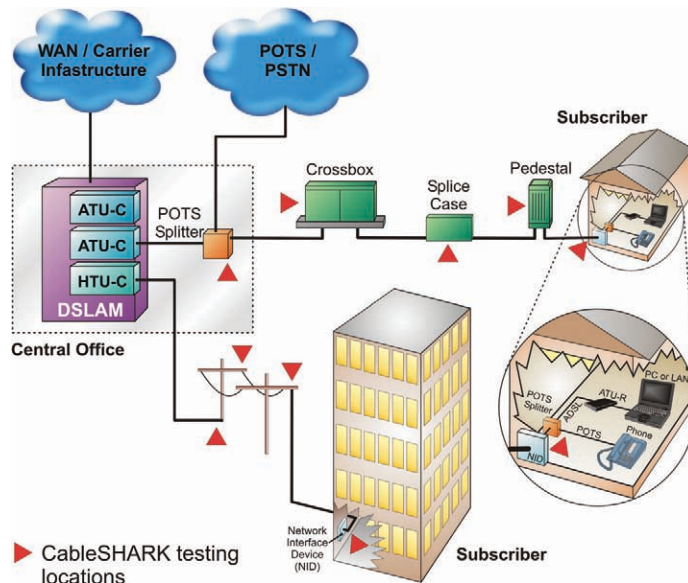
WAN / Carrier Infastructure

POTS / PSTN

Subscriber

Crossbox

Splice Case

Pedestal

ATU-C

ATU-C

HTU-C

DSLAM

POTS Splitter

Central Office

POTS Splitter

ATU-R

PC or LAN

ADSL

POTS

Phone

NID

Network Interface Device (NID)

Subscriber

CableSHARK testing locations